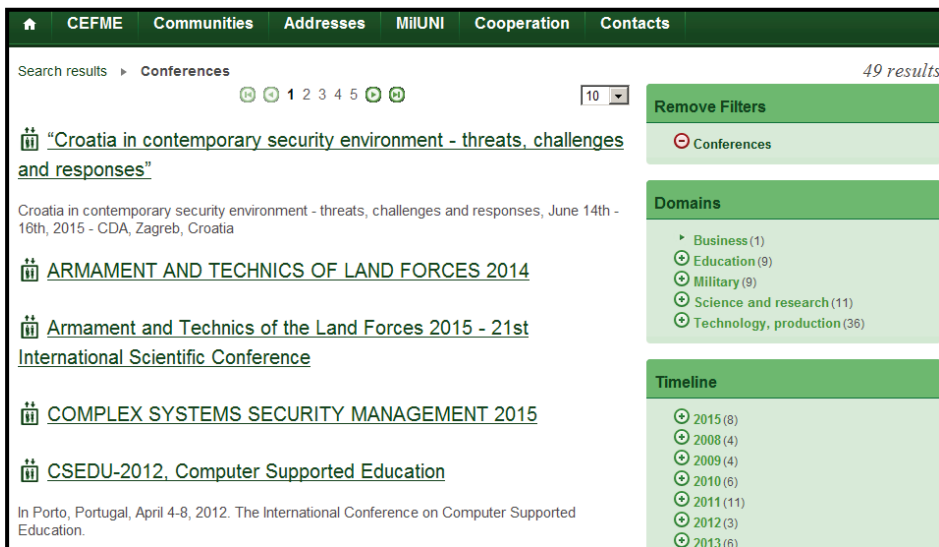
CEFME Communities Addresses MilUNI Cooperation Contacts

Search results ▸ Conferences

49 results

1 2 3 4 5

10

“Croatia in contemporary security environment - threats, challenges and responses”

Croatia in contemporary security environment - threats, challenges and responses, June 14th - 16th, 2015 - CDA, Zagreb, Croatia

ARMAMENT AND TECHNICS OF LAND FORCES 2014

Armament and Technics of the Land Forces 2015 - 21st International Scientific Conference

COMPLEX SYSTEMS SECURITY MANAGEMENT 2015

CSEDU-2012, Computer Supported Education

In Porto, Portugal, April 4-8, 2012. The International Conference on Computer Supported Education.

Remove Filters

Conferences

Domains

Business (1)
Education (9)
Military (9)
Science and research (11)
Technology, production (36)

Timeline

2015 (8)
2008 (4)
2009 (4)
2010 (6)
2011 (11)
2012 (3)
2013 (6)